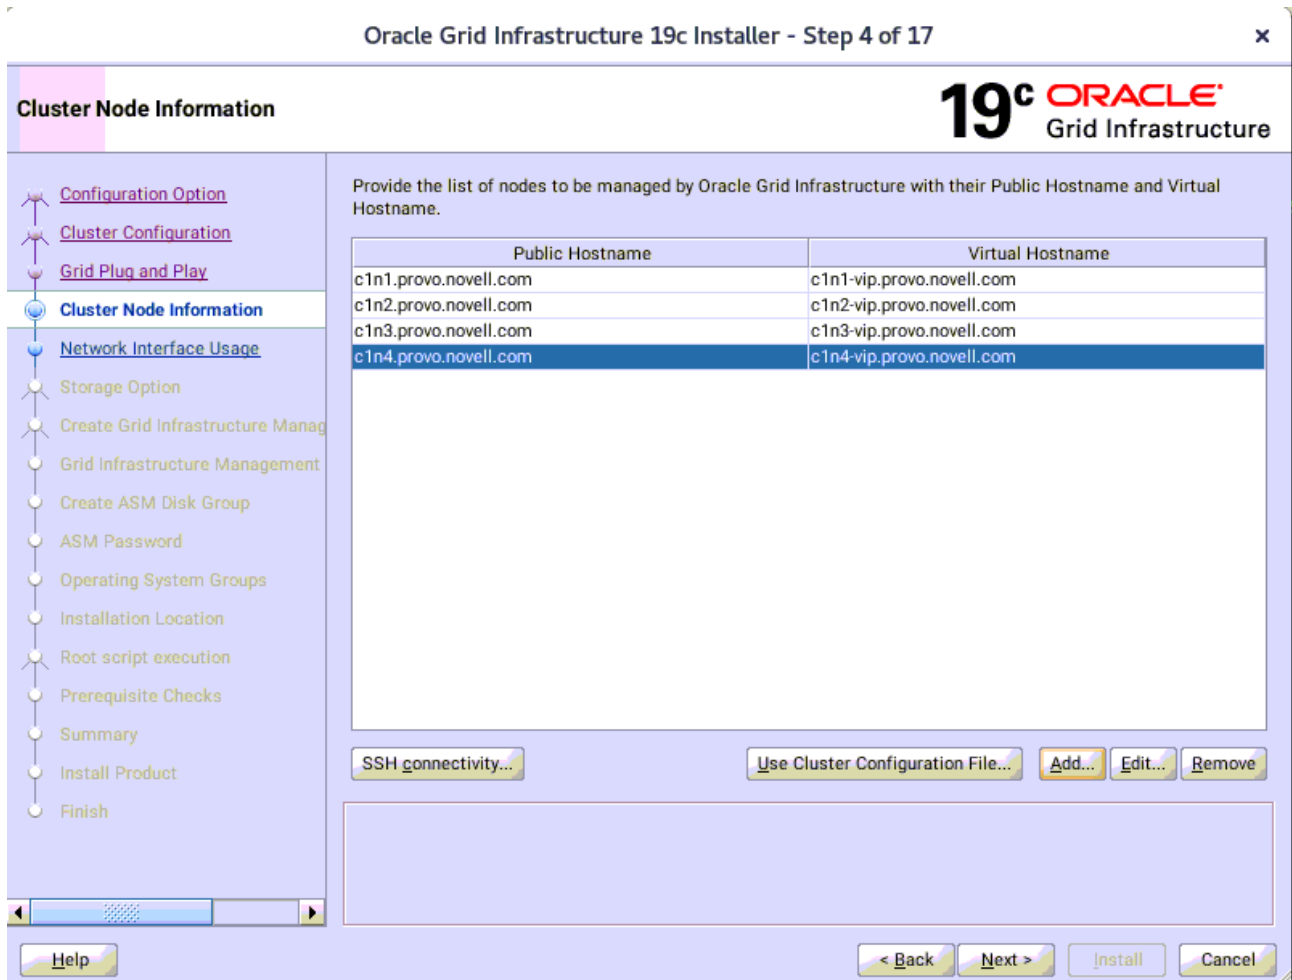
Oracle Grid Infrastructure 19c Installer - Step 4 of 17

Cluster Node Information

19c ORACLE Grid Infrastructure

Configuration Option
Cluster Configuration
Grid Plug and Play
Cluster Node Information
Network Interface Usage
Storage Option
Create Grid Infrastructure Manag
Grid Infrastructure Management
Create ASM Disk Group
ASM Password
Operating System Groups
Installation Location
Root script execution
Prerequisite Checks
Summary
Install Product
Finish

Provide the list of nodes to be managed by Oracle Grid Infrastructure with their Public Hostname and Virtual Hostname.

| Public Hostname | Virtual Hostname |
|---|---|
| c1n1.provo.novell.com | c1n1-vip.provo.novell.com |
| c1n2.provo.novell.com | c1n2-vip.provo.novell.com |
| c1n3.provo.novell.com | c1n3-vip.provo.novell.com |
| c1n4.provo.novell.com | c1n4-vip.provo.novell.com |

SSH connectivity... Use Cluster Configuration File... Add... Edit... Remove

Help < Back Next > Install Cancel